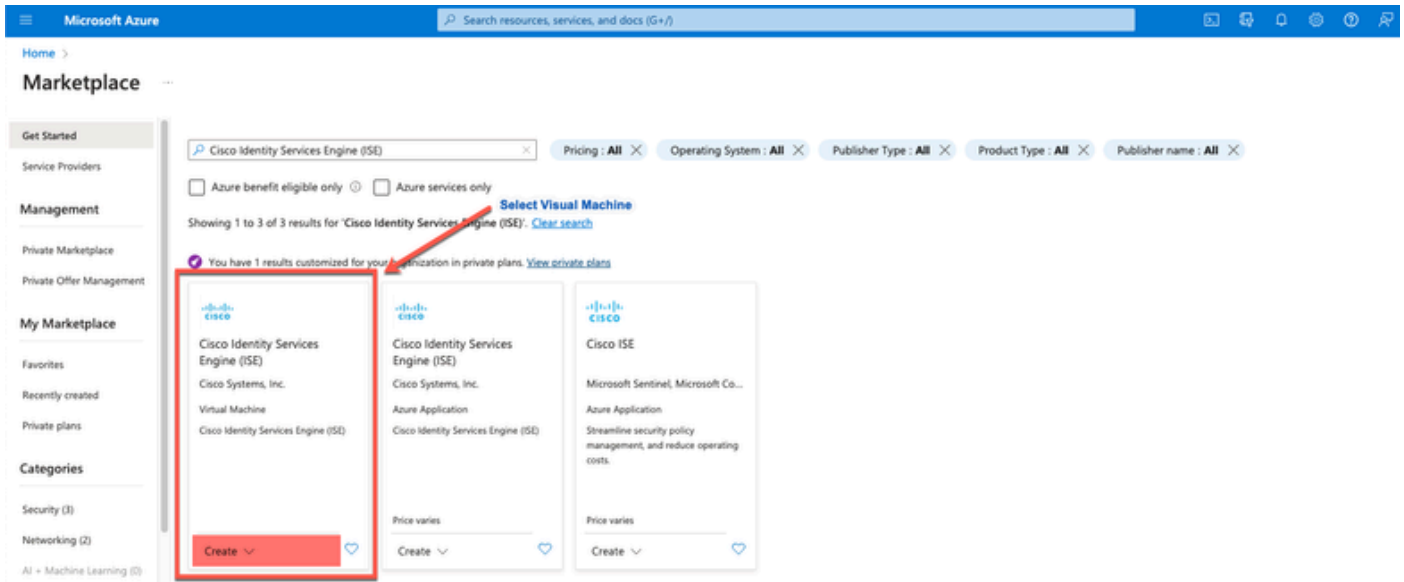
Microsoft Azure

Search resources, services, and docs (G+/)

Home >

Marketplace ...

Get Started

Service Providers

Management

Private Marketplace

Private Offer Management

My Marketplace

Favorites

Recently created

Private plans

Categories

Security (3)

Networking (2)

AI + Machine Learning (0)

Cisco Identity Services Engine (ISE)

Pricing : All

Operating System : All

Publisher Type : All

Product Type : All

Publisher name : All

Azure benefit eligible only

Azure services only

Select Visual Machine

Showing 1 to 3 of 3 results for 'Cisco Identity Services Engine (ISE)'. Clear search

You have 1 results customized for your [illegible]ganization in private plans. View private plans

cisco

Cisco Identity Services Engine (ISE)

Cisco Systems, Inc.

Virtual Machine

Cisco Identity Services Engine (ISE)

Create

cisco

Cisco Identity Services Engine (ISE)

Cisco Systems, Inc.

Azure Application

Cisco Identity Services Engine (ISE)

Price varies

Create

cisco

Cisco ISE

Microsoft Sentinel, Microsoft Co...

Azure Application

Streamline security policy management, and reduce operating costs.

Price varies

Create